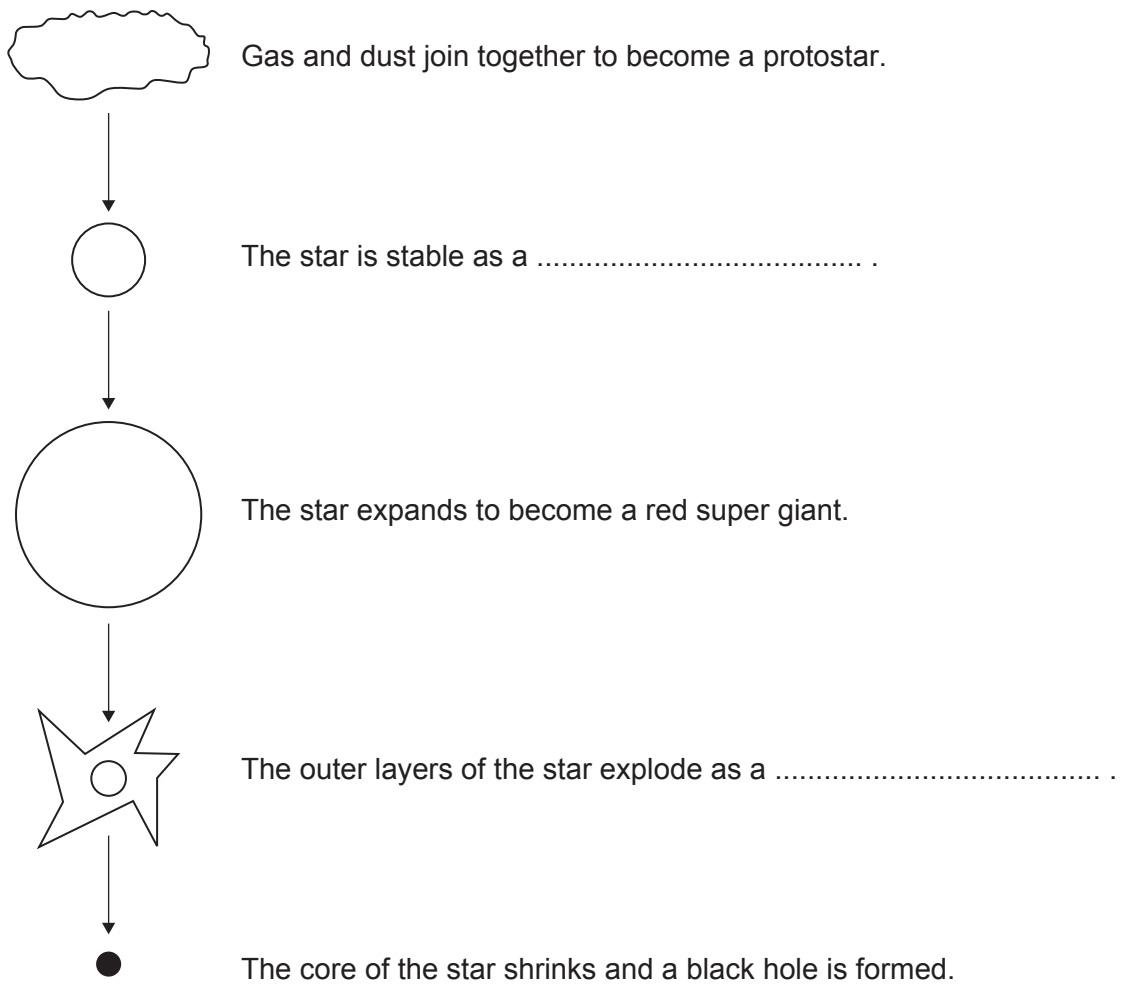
Gas and dust join together to become a protostar.

The star is stable as a ....................................... .

The star expands to become a red super giant.

The outer layers of the star explode as a ....................................... .

The core of the star shrinks and a black hole is formed.